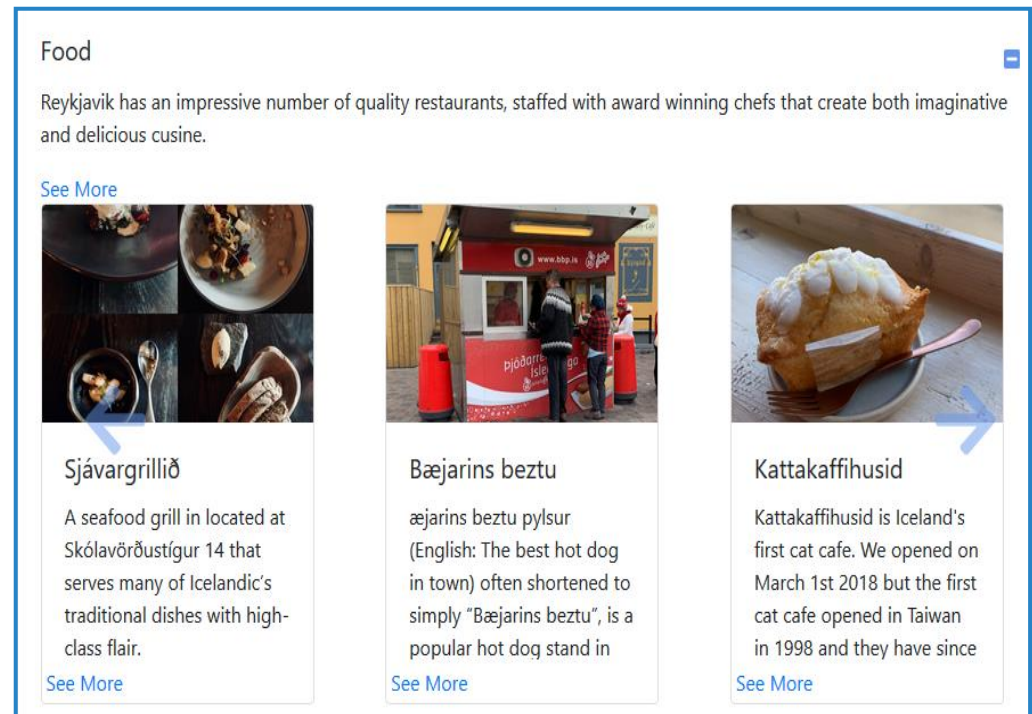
Food

Reykjavik has an impressive number of quality restaurants, staffed with award winning chefs that create both imaginative and delicious cusine.

See More

www.bbp.is

Þjóðarr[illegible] Ísle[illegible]

Sjávargrillið

A seafood grill in located at Skólavörðustígur 14 that serves many of Icelandic's traditional dishes with high-class flair.

See More

Bæjarins beztu

æjarins beztu pylsur (English: The best hot dog in town) often shortened to simply "Bæjarins beztu", is a popular hot dog stand in

See More

Kattakaffihusid

Kattakaffihusid is Iceland's first cat cafe. We opened on March 1st 2018 but the first cat cafe opened in Taiwan in 1998 and they have since

See More